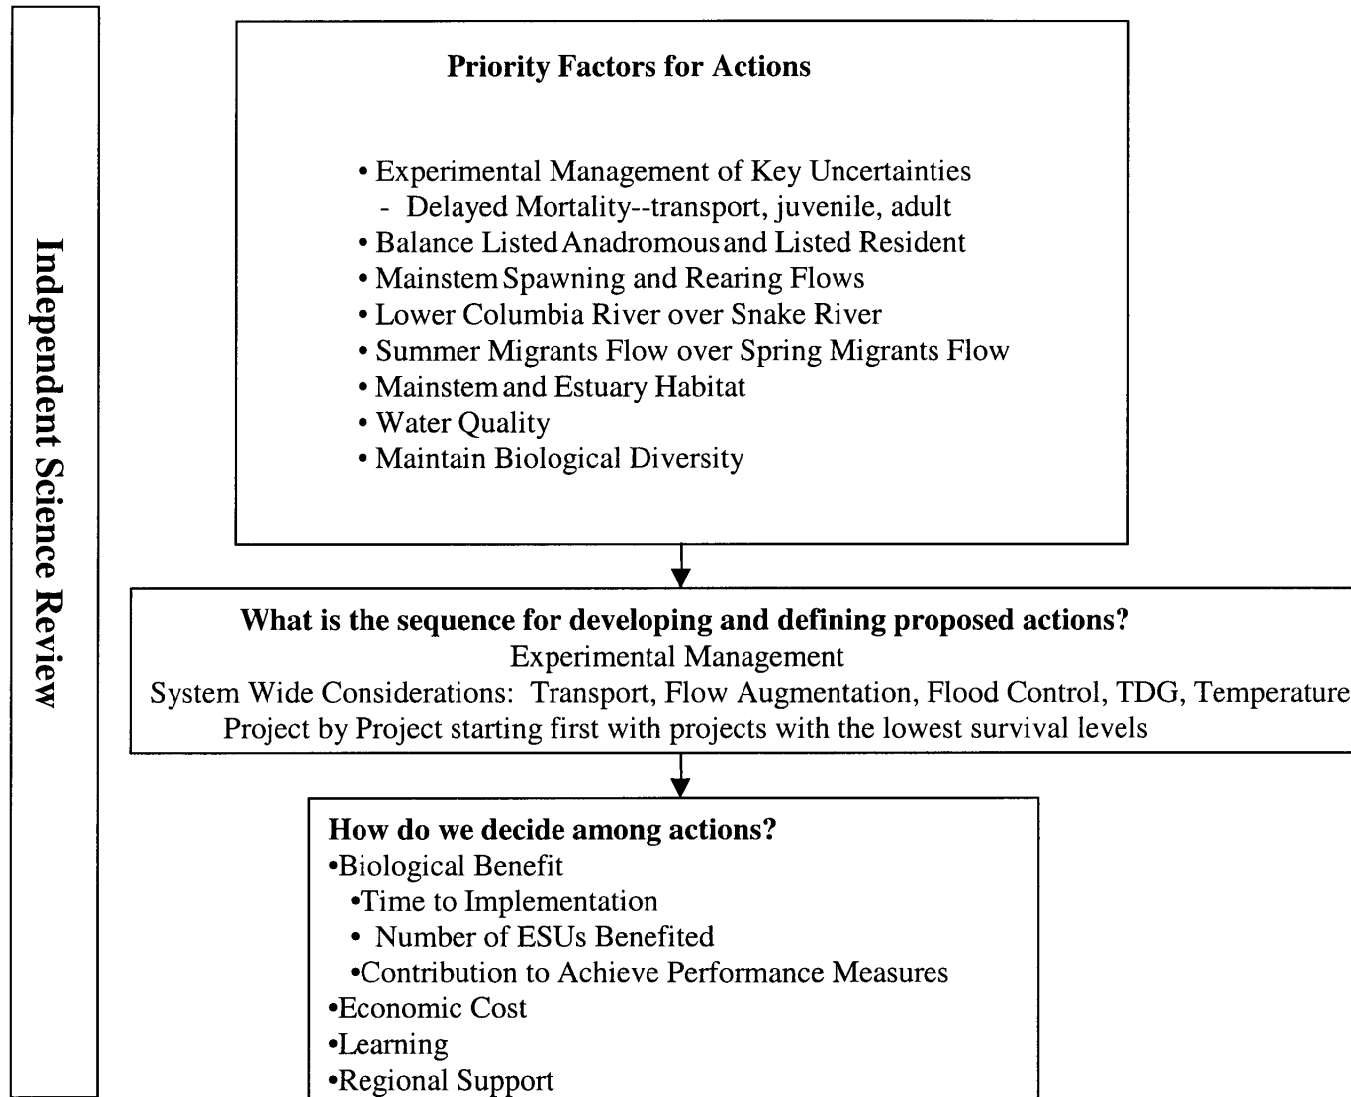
Independent Science Review

Priority Factors for Actions

• Experimental Management of Key Uncertainties
- Delayed Mortality--transport, juvenile, adult
• Balance Listed Anadromous and Listed Resident
• Mainstem Spawning and Rearing Flows
• Lower Columbia River over Snake River
• Summer Migrants Flow over Spring Migrants Flow
• Mainstem and Estuary Habitat
• Water Quality
• Maintain Biological Diversity

What is the sequence for developing and defining proposed actions?
Experimental Management
System Wide Considerations: Transport, Flow Augmentation, Flood Control, TDG, Temperature
Project by Project starting first with projects with the lowest survival levels

How do we decide among actions?
•Biological Benefit
•Time to Implementation
• Number of ESUs Benefited
•Contribution to Achieve Performance Measures
•Economic Cost
•Learning
•Regional Support